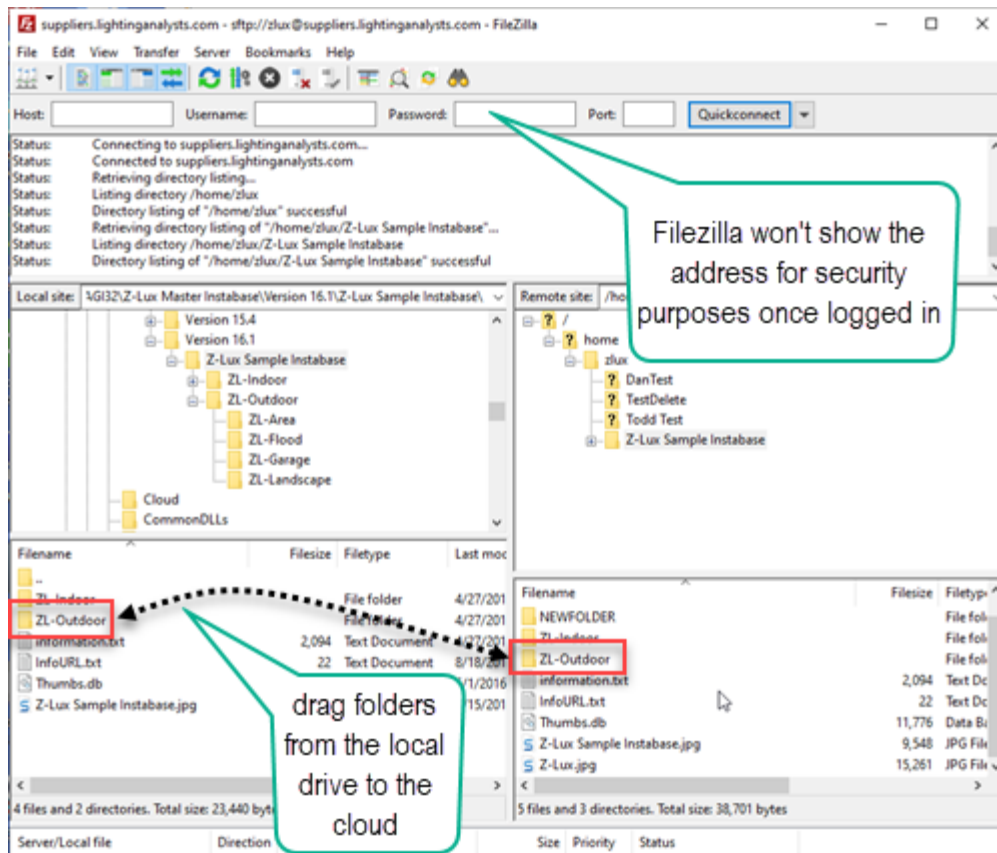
suppliers.lightinganalysts.com - sftp://zlux@suppliers.lightinganalysts.com - FileZilla

File Edit View Transfer Server Bookmarks Help

Host: Username: Password: Port: Quickconnect

Status: Connecting to suppliers.lightinganalysts.com...
Status: Connected to suppliers.lightinganalysts.com
Status: Retrieving directory listing...
Status: Listing directory /home/zlux
Status: Directory listing of "/home/zlux" successful
Status: Retrieving directory listing of "/home/zlux/Z-Lux Sample Instabase"...
Status: Listing directory /home/zlux/Z-Lux Sample Instabase
Status: Directory listing of "/home/zlux/Z-Lux Sample Instabase" successful

Filezilla won't show the address for security purposes once logged in

Local site: %GI32\Z-Lux Master Instabase\Version 16.1\Z-Lux Sample Instabase\

Version 15.4
Version 16.1
Z-Lux Sample Instabase
ZL-Indoor
ZL-Outdoor
ZL-Area
ZL-Flood
ZL-Garage
ZL-Landscape
Cloud
CommonDLLs

Remote site: /ho

/
home
zlux
DanTest
TestDelete
Todd Test
Z-Lux Sample Instabase

| Filename | Filesize | Filetype | Last moc |
|---|---|---|---|
| .. | | | |
| ZL-Indoor | | File folder | 4/27/201 |
| ZL-Outdoor | | File folder | 4/27/201 |
| information.txt | 2,094 | Text Document | 4/27/201 |
| InfoURL.txt | 22 | Text Document | 8/18/201 |
| Thumbs.db | | | 1/1/2016 |
| Z-Lux Sample Instabase.jpg | | | 7/15/201 |

| Filename | Filesize | Filetype |
|---|---|---|
| NEWFOLDER | | File fol |
| ZL-Indoor | | File fol |
| ZL-Outdoor | | File fol |
| information.txt | 2,094 | Text Dc |
| InfoURL.txt | 22 | Text Dc |
| Thumbs.db | 11,776 | Data Ba |
| Z-Lux Sample Instabase.jpg | 9,548 | JPG File |
| Z-Lux.jpg | 15,261 | JPG File |

drag folders from the local drive to the cloud

4 files and 2 directories. Total size: 23,440 byte

5 files and 3 directories. Total size: 38,701 bytes

Server/Local file Direction Size Priority Status